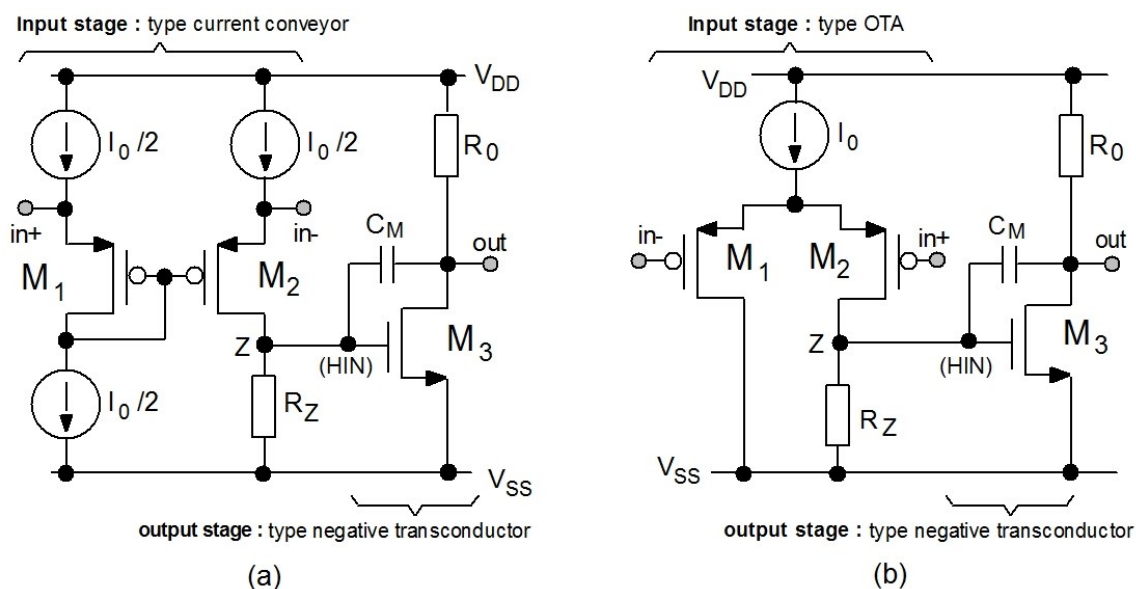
Input stage : type current conveyor

$V_{DD}$

$I_0/2$

$I_0/2$

$R_0$

in+

in-

$C_M$

out

$M_1$

$M_2$

Z

(HIN)

$M_3$

$I_0/2$

$R_Z$

$V_{SS}$

output stage : type negative transconductor

(a)

Input stage : type OTA

$V_{DD}$

$I_0$

$R_0$

in-

in+

$C_M$

out

$M_1$

$M_2$

Z

(HIN)

$M_3$

$R_Z$

$V_{SS}$

output stage : type negative transconductor

(b)